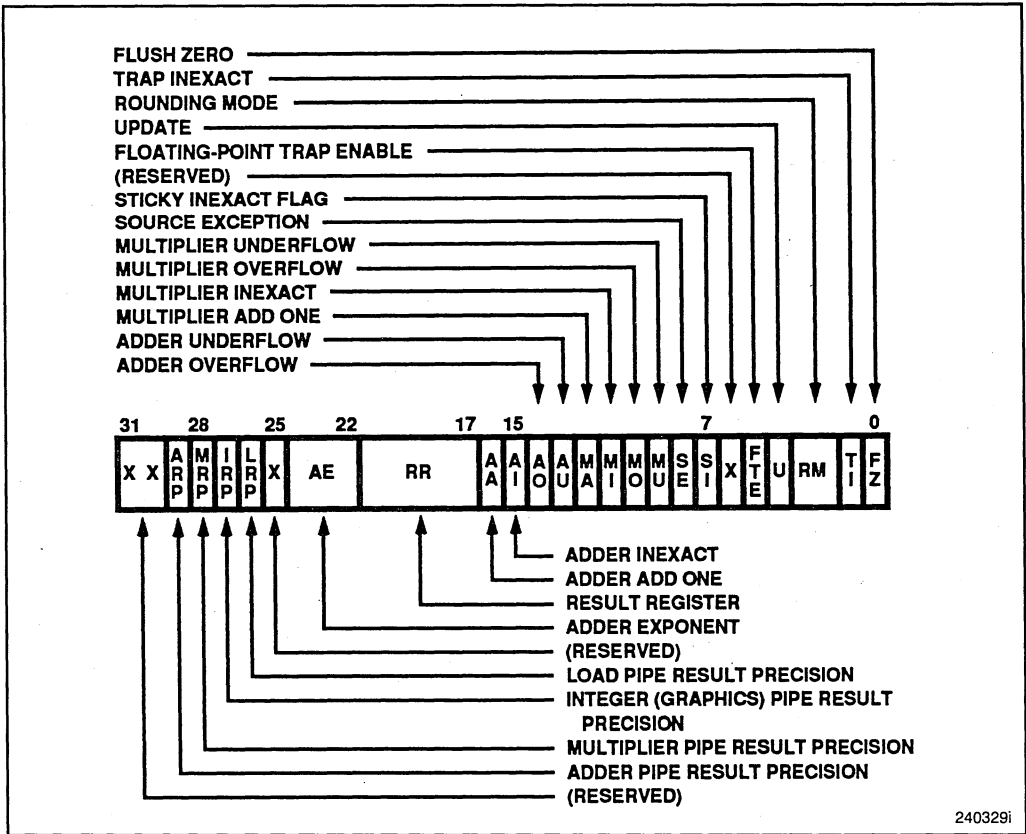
FLUSH ZERO
TRAP INEXACT
ROUNDING MODE
UPDATE
FLOATING-POINT TRAP ENABLE
(RESERVED)
STICKY INEXACT FLAG
SOURCE EXCEPTION
MULTIPLIER UNDERFLOW
MULTIPLIER OVERFLOW
MULTIPLIER INEXACT
MULTIPLIER ADD ONE
ADDER UNDERFLOW
ADDER OVERFLOW

31 28 25 22 17 15 7 0

| X | X | ARP | MRP | IRP | LRP | X | AE | RR | AA | AI | AO | AU | MA | MI | MO | MU | SE | SI | X | FTE | U | RM | TI | FZ |
|---|---|---|---|---|---|---|---|---|---|---|---|---|---|---|---|---|---|---|---|---|---|---|---|---|

ADDER INEXACT
ADDER ADD ONE
RESULT REGISTER
ADDER EXPONENT
(RESERVED)
LOAD PIPE RESULT PRECISION
INTEGER (GRAPHICS) PIPE RESULT PRECISION
MULTIPLIER PIPE RESULT PRECISION
ADDER PIPE RESULT PRECISION
(RESERVED)

240329i